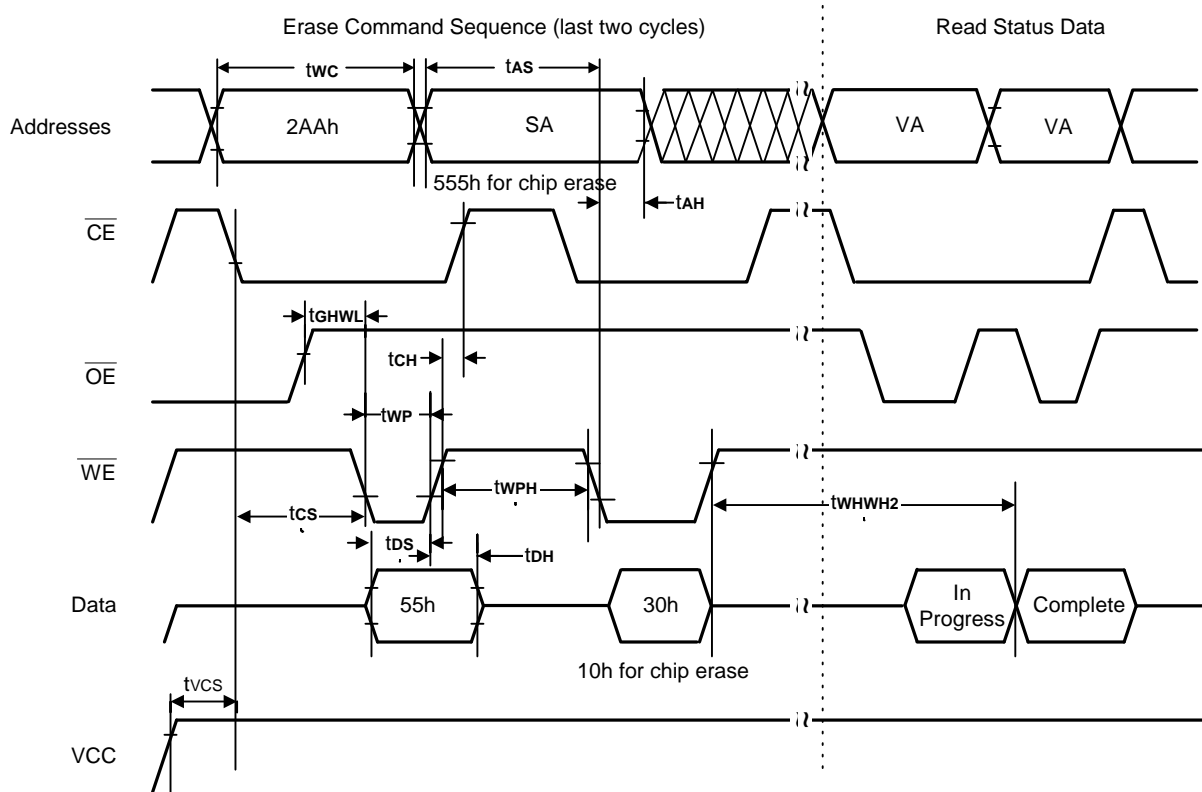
Erase Command Sequence (last two cycles)

Read Status Data

tWC

tAS

Addresses

2AAh

SA

VA

VA

555h for chip erase

tAH

$\overline{CE}$

tGHWL

tCH

$\overline{OE}$

tWP

$\overline{WE}$

tWPH

tWHWH2

tCS

tDS

tDH

Data

55h

30h

In Progress

Complete

10h for chip erase

tVCS

VCC